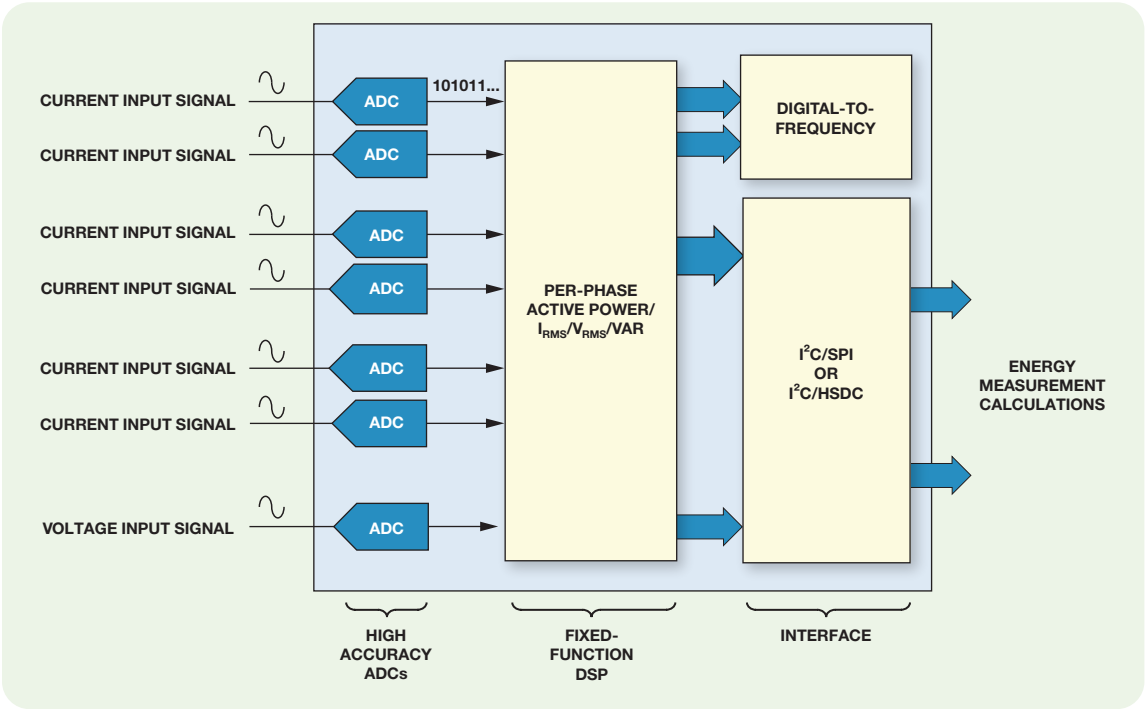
CURRENT INPUT SIGNAL

CURRENT INPUT SIGNAL

CURRENT INPUT SIGNAL

CURRENT INPUT SIGNAL

CURRENT INPUT SIGNAL

CURRENT INPUT SIGNAL

VOLTAGE INPUT SIGNAL

ADC

ADC

ADC

ADC

ADC

ADC

ADC

101011...

PER-PHASE ACTIVE POWER/ $I_{RMS}$/$V_{RMS}$/VAR

DIGITAL-TO-FREQUENCY

$I^2C$/SPI OR $I^2C$/HSDC

ENERGY MEASUREMENT CALCULATIONS

HIGH ACCURACY ADCs

FIXED-FUNCTION DSP

INTERFACE